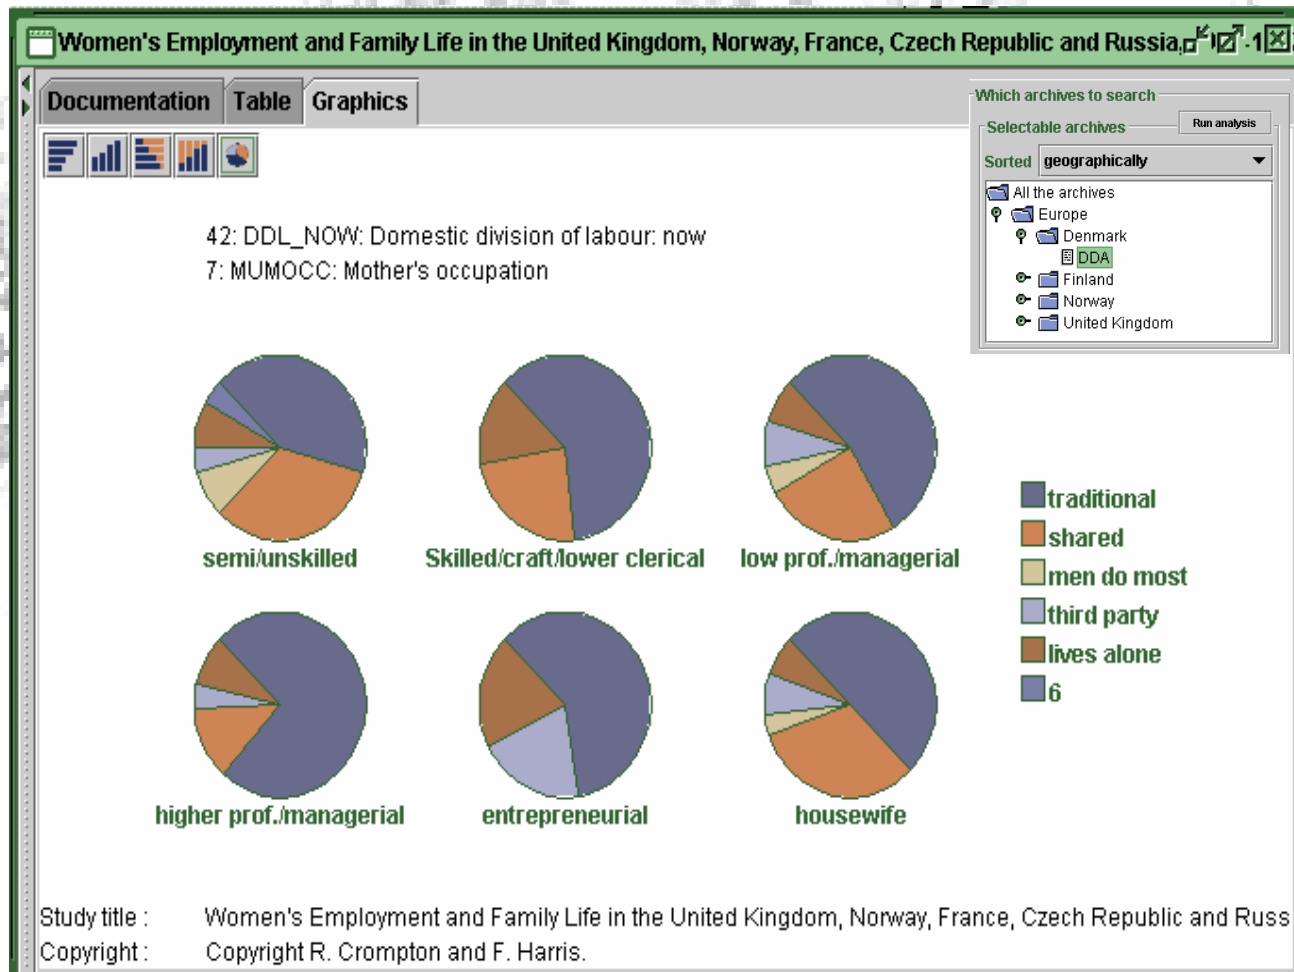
Women's Employment and Family Life in the United Kingdom, Norway, France, Czech Republic and Russia

Documentation Table Graphics

Which archives to search
Selectable archives
Run analysis
Sorted geographically
All the archives
Europe
Denmark
DDA
Finland
Norway
United Kingdom

42: DDL_NOW: Domestic division of labour: now
7: MUMOCC: Mother's occupation

semi/unskilled
Skilled/craft/lower clerical
low prof./managerial
higher prof./managerial
entrepreneurial
housewife

traditional
shared
men do most
third party
lives alone
6

Study title : Women's Employment and Family Life in the United Kingdom, Norway, France, Czech Republic and Russ
Copyright : Copyright R. Crompton and F. Harris.